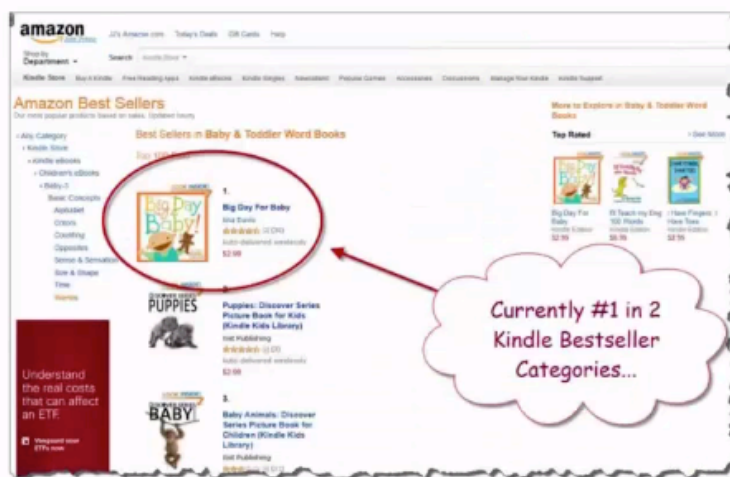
amazon

JJ's Amazon.com Today's Deals Gift Cards Help

Shop by Department

Search Kindle Store

Kindle Store Buy A Kindle Free Reading Apps Kindle eBooks Kindle Singles Newsstand Pictures Games Accessories Discussions Manage Your Kindle Kindle Support

Amazon Best Sellers

Our most popular products based on sales. Updated hourly.

‹ Any Category
‹ Kindle Store
‹ Kindle eBooks
‹ Children's eBooks
‹ Baby-3
Basic Concepts
Alphabet
Colors
Counting
Opposites
Sense & Sensation
Size & Shape
Time
Words

Best Sellers in Baby & Toddler Word Books

Top 100 Paid

1.
Big Day For Baby
Big Day For Baby
Ilna Ervin
(3,570)
Auto-delivered wirelessly
$2.99

2.
PUPPIES
Puppies: Discover Series Picture Book for Kids (Kindle Kids Library)
Xist Publishing
(137)
Auto-delivered wirelessly
$2.99

3.
BABY
Baby Animals: Discover Series Picture Book for Children (Kindle Kids Library)
Xist Publishing
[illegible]

Understand the real costs that can affect an ETF.

Vanguard more ETFs now

More to Explore in Baby & Toddler Word Books

Top Rated

‹ See More

Big Day For Baby
Kindle Edition
$2.99

I'll Teach my Dog 100 Words
Kindle Edition
$6.99

I Have Fingers I Have Toes
Kindle Edition
$2.99

Currently #1 in 2 Kindle Bestseller Categories...